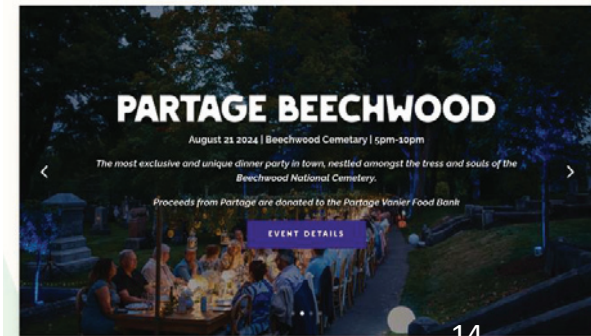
PARTAGE BEECHWOOD

August 21 2024 | Beechwood Cemetary | 5pm-10pm

The most exclusive and unique dinner party in town, nestled amongst the tress and souls of the Beechwood National Cemetery.

Proceeds from Partage are donated to the Partage Vanier Food Bank

EVENT DETAILS

14